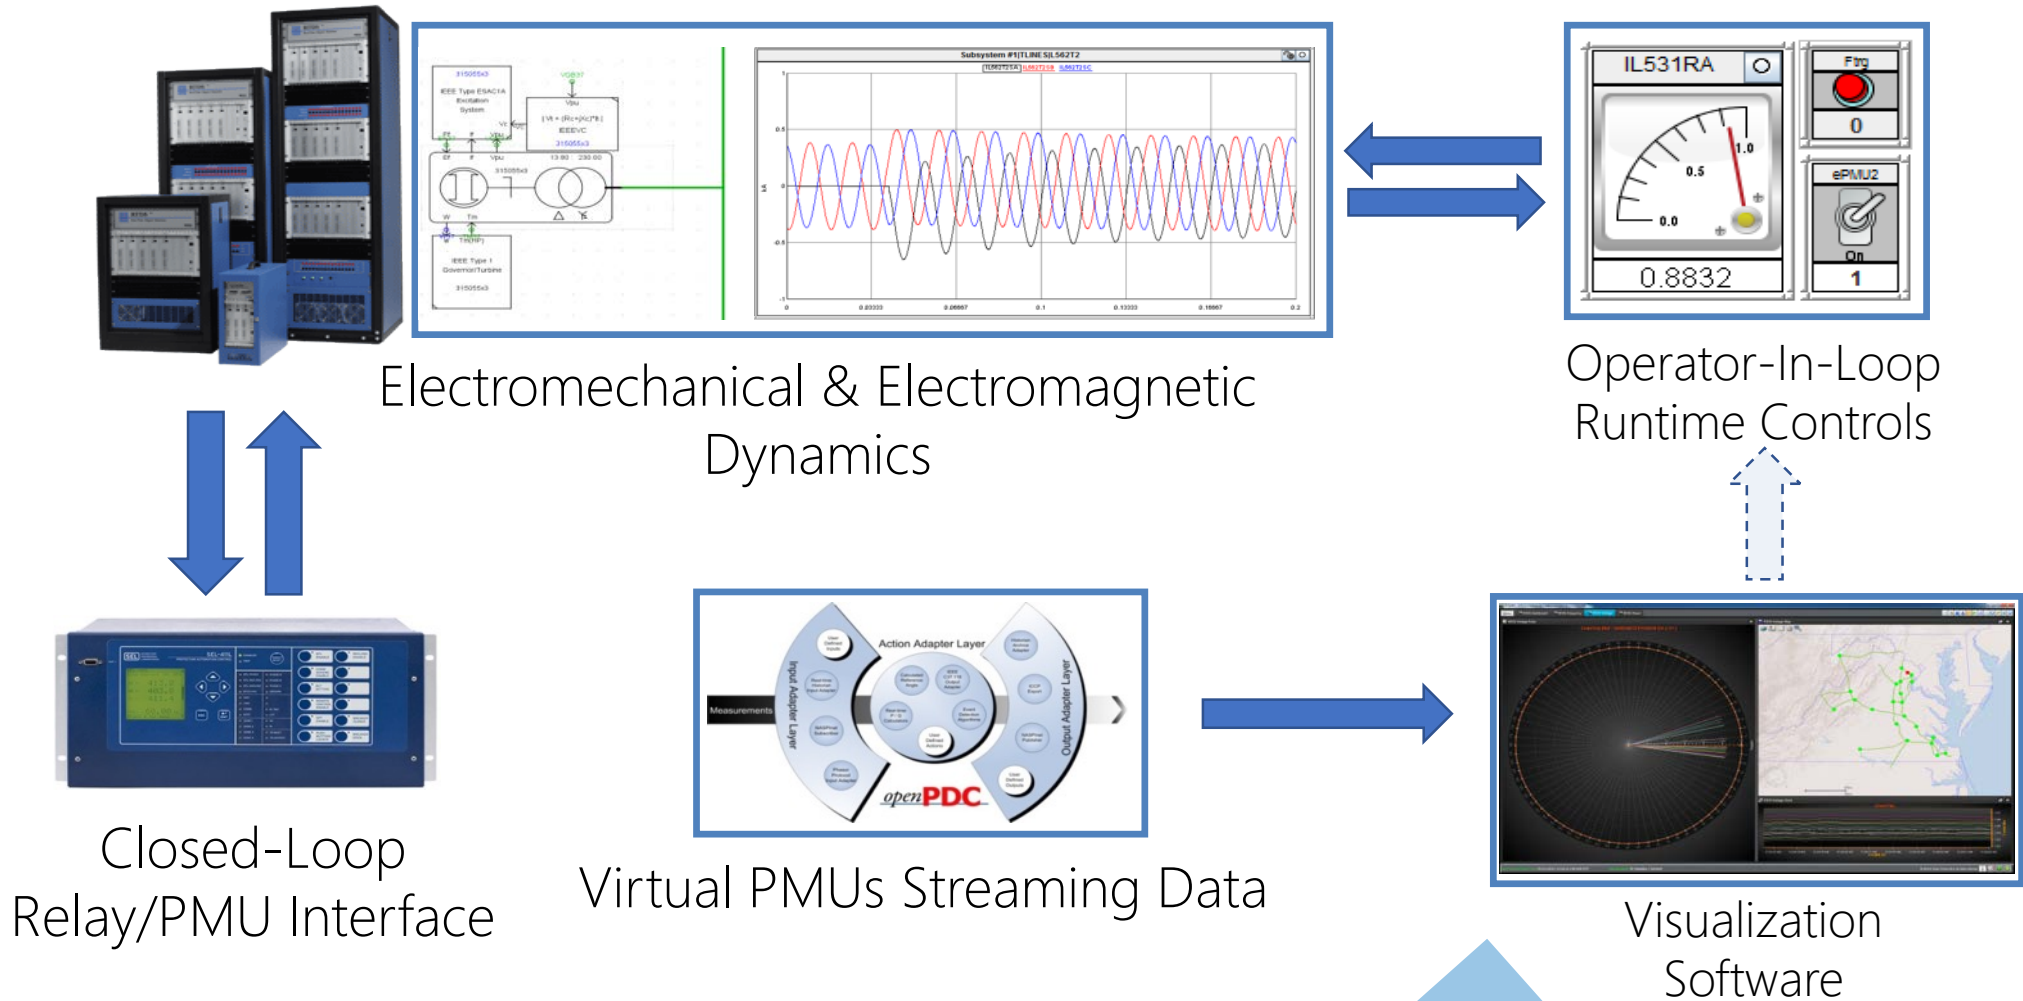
315055x3

IEEE Type ESAC1A Excitation System

IEEE Type 1 Governor/Turbine

315055x3

Subsystem #1|TLINES|IL562T2

0.5

0

-0.5

-1

0

0.03333

0.06667

0.1

0.13333

0.16667

0.2

IL531RA

1.0

0.5

0.0

0.8832

Ftrg

0

ePMU2

On

1

Electromechanical & Electromagnetic Dynamics

Operator-In-Loop Runtime Controls

Measurements

Input Adapter Layer

Action Adapter Layer

Output Adapter Layer

openPDC

Closed-Loop Relay/PMU Interface

Virtual PMUs Streaming Data

Visualization Software